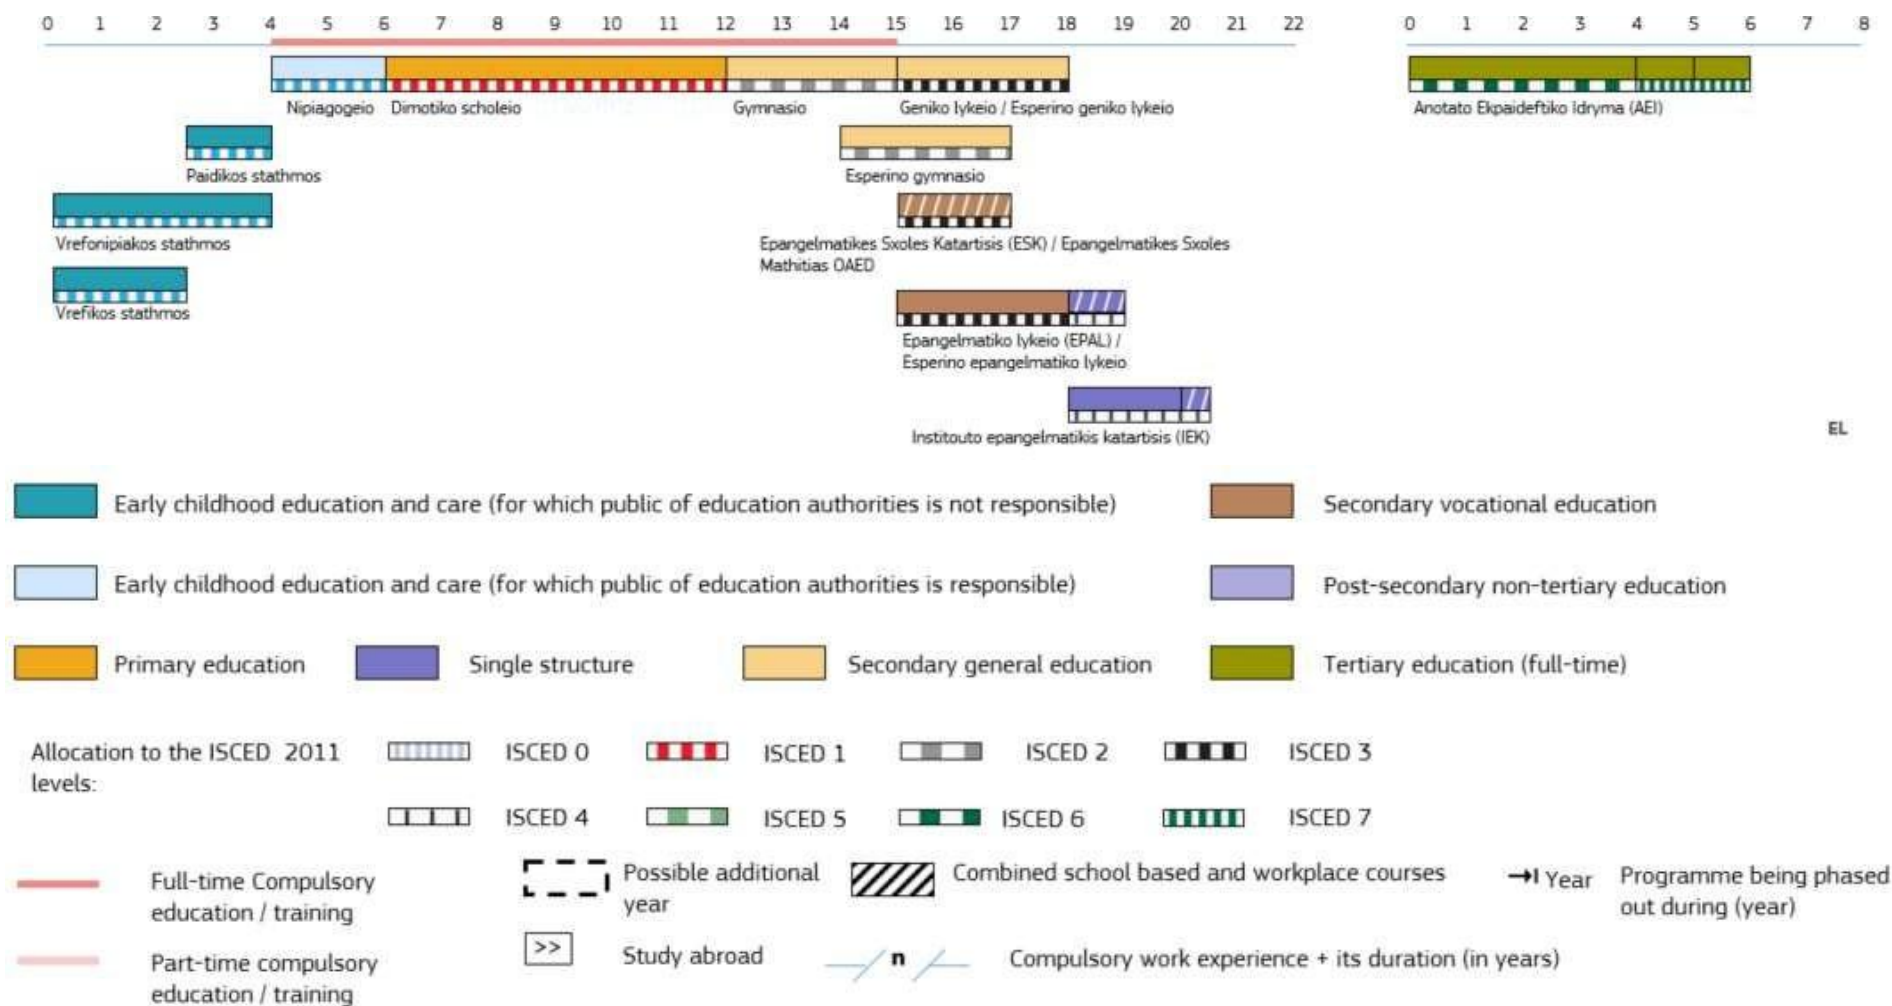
0 1 2 3 4 5 6 7 8 9 10 11 12 13 14 15 16 17 18 19 20 21 22

0 1 2 3 4 5 6 7 8

Nipiagogeio Dimotiko scholeio Gymnasio Geniko lykeio / Esperino geniko lykeio

Anotato Ekpaideftiko Idryma (AEI)

Paidikos stathmos

Esperino gymnasio

Vrefonipiakos stathmos

Epangelmatikes Sxoles Katartisis (ESK) / Epangelmatikes Sxoles Mathitias OAED

Vrefikos stathmos

Epangelmatiko lykeio (EPAL) / Esperino epangelmatiko lykeio

Institouto epangelmatikis katartisis (IEK)

EL

Early childhood education and care (for which public of education authorities is not responsible)

Secondary vocational education

Early childhood education and care (for which public of education authorities is responsible)

Post-secondary non-tertiary education

Primary education

Single structure

Secondary general education

Tertiary education (full-time)

Allocation to the ISCED 2011 levels:

ISCED 0 ISCED 1 ISCED 2 ISCED 3

ISCED 4 ISCED 5 ISCED 6 ISCED 7

Full-time Compulsory education / training

Possible additional year

Combined school based and workplace courses

→| Year Programme being phased out during (year)

Part-time compulsory education / training

>> Study abroad

n Compulsory work experience + its duration (in years)